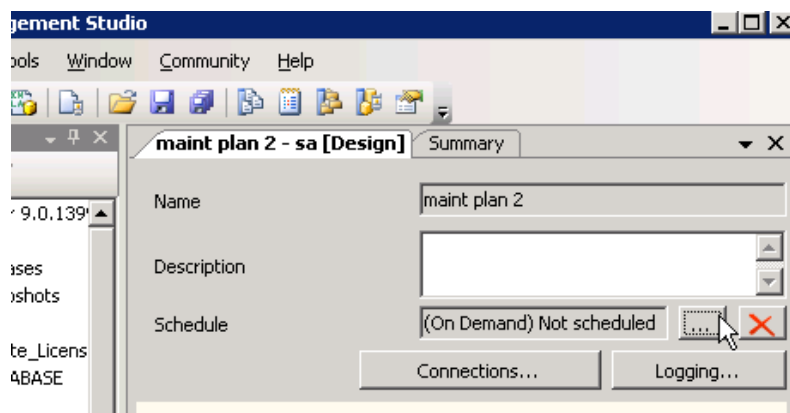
gement Studio

ools Window Community Help

maint plan 2 - sa [Design] Summary

r 9.0.139

ases
pshots

te_Licens
ABASE

Name maint plan 2

Description

Schedule (On Demand) Not scheduled ...

Connections... Logging...